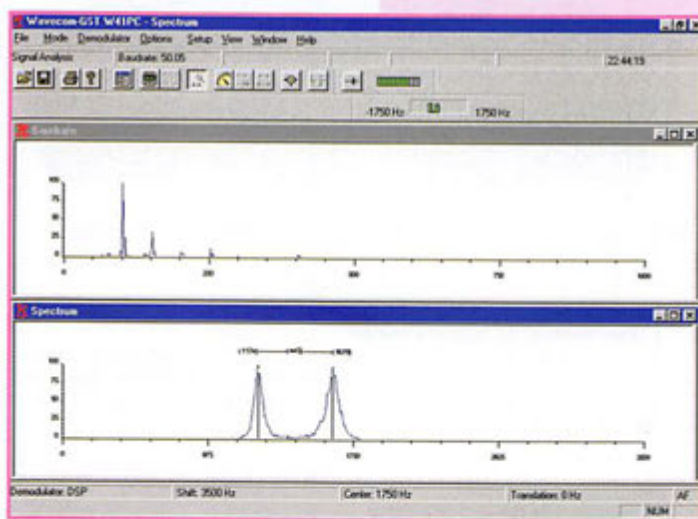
Wavecom GST W41PC - Spectrum

File Mode Demodulator Options Setup View Window Help

Signal Analysis Baudrate: 50.05 22:44:19

-1750 Hz 0.0 1750 Hz

Baudrate

100
75
50
25
0

0 250 500 750 1000

Spectrum

100
75
50
25
0

0 875 1750 2625 3500

Demodulator: DSP Shift: 3500 Hz Center: 1750 Hz Translation: 0 Hz AF

NUM